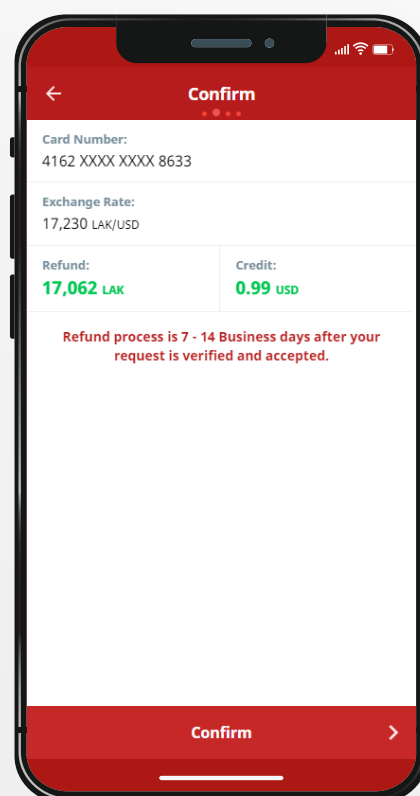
Confirm

Card Number:
4162 XXXX XXXX 8633

Exchange Rate:
17,230 LAK/USD

Refund:
17,062 LAK

Credit:
0.99 USD

Refund process is 7 - 14 Business days after your request is verified and accepted.

Confirm